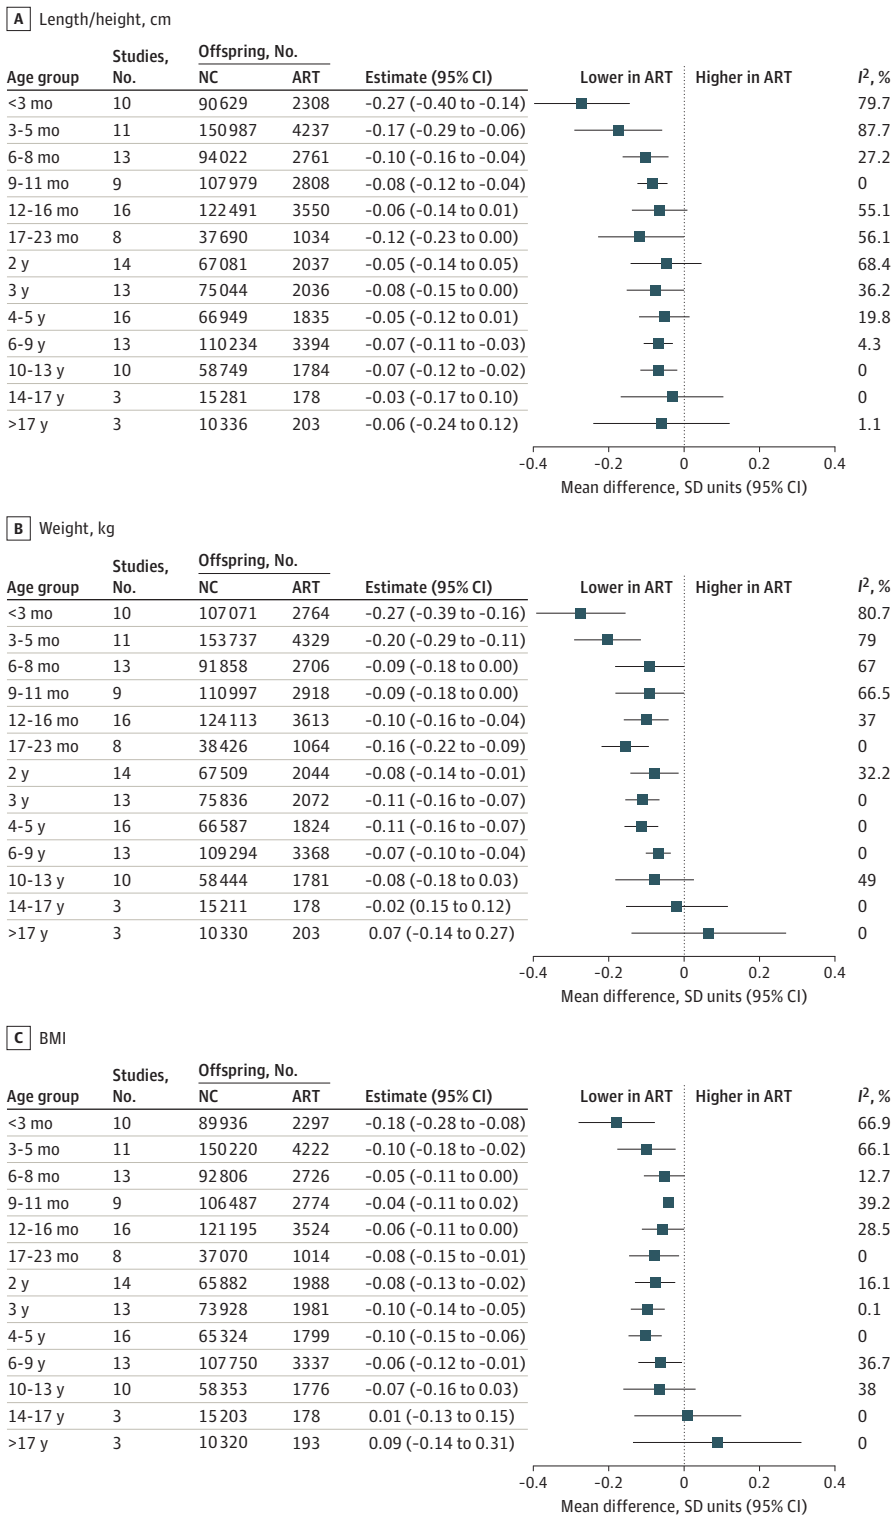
A Length/height, cm

| Age group | Studies, No. | Offspring, No. NC | ART | Estimate (95% CI) | Lower in ART Higher in ART | $I^2$, % |
|---|---|---|---|---|---|---|
| <3 mo | 10 | 90629 | 2308 | −0.27 (−0.40 to −0.14) | | 79.7 |
| 3-5 mo | 11 | 150987 | 4237 | −0.17 (−0.29 to −0.06) | | 87.7 |
| 6-8 mo | 13 | 94022 | 2761 | −0.10 (−0.16 to −0.04) | | 27.2 |
| 9-11 mo | 9 | 107979 | 2808 | −0.08 (−0.12 to −0.04) | | 0 |
| 12-16 mo | 16 | 122491 | 3550 | −0.06 (−0.14 to 0.01) | | 55.1 |
| 17-23 mo | 8 | 37690 | 1034 | −0.12 (−0.23 to 0.00) | | 56.1 |
| 2 y | 14 | 67081 | 2037 | −0.05 (−0.14 to 0.05) | | 68.4 |
| 3 y | 13 | 75044 | 2036 | −0.08 (−0.15 to 0.00) | | 36.2 |
| 4-5 y | 16 | 66949 | 1835 | −0.05 (−0.12 to 0.01) | | 19.8 |
| 6-9 y | 13 | 110234 | 3394 | −0.07 (−0.11 to −0.03) | | 4.3 |
| 10-13 y | 10 | 58749 | 1784 | −0.07 (−0.12 to −0.02) | | 0 |
| 14-17 y | 3 | 15281 | 178 | −0.03 (−0.17 to 0.10) | | 0 |
| >17 y | 3 | 10336 | 203 | −0.06 (−0.24 to 0.12) | | 1.1 |

−0.4 −0.2 0 0.2 0.4
Mean difference, SD units (95% CI)

B Weight, kg

| Age group | Studies, No. | Offspring, No. NC | ART | Estimate (95% CI) | Lower in ART Higher in ART | $I^2$, % |
|---|---|---|---|---|---|---|
| <3 mo | 10 | 107071 | 2764 | −0.27 (−0.39 to −0.16) | | 80.7 |
| 3-5 mo | 11 | 153737 | 4329 | −0.20 (−0.29 to −0.11) | | 79 |
| 6-8 mo | 13 | 91858 | 2706 | −0.09 (−0.18 to 0.00) | | 67 |
| 9-11 mo | 9 | 110997 | 2918 | −0.09 (−0.18 to 0.00) | | 66.5 |
| 12-16 mo | 16 | 124113 | 3613 | −0.10 (−0.16 to −0.04) | | 37 |
| 17-23 mo | 8 | 38426 | 1064 | −0.16 (−0.22 to −0.09) | | 0 |
| 2 y | 14 | 67509 | 2044 | −0.08 (−0.14 to −0.01) | | 32.2 |
| 3 y | 13 | 75836 | 2072 | −0.11 (−0.16 to −0.07) | | 0 |
| 4-5 y | 16 | 66587 | 1824 | −0.11 (−0.16 to −0.07) | | 0 |
| 6-9 y | 13 | 109294 | 3368 | −0.07 (−0.10 to −0.04) | | 0 |
| 10-13 y | 10 | 58444 | 1781 | −0.08 (−0.18 to 0.03) | | 49 |
| 14-17 y | 3 | 15211 | 178 | −0.02 (0.15 to 0.12) | | 0 |
| >17 y | 3 | 10330 | 203 | 0.07 (−0.14 to 0.27) | | 0 |

−0.4 −0.2 0 0.2 0.4
Mean difference, SD units (95% CI)

C BMI

| Age group | Studies, No. | Offspring, No. NC | ART | Estimate (95% CI) | Lower in ART Higher in ART | $I^2$, % |
|---|---|---|---|---|---|---|
| <3 mo | 10 | 89936 | 2297 | −0.18 (−0.28 to −0.08) | | 66.9 |
| 3-5 mo | 11 | 150220 | 4222 | −0.10 (−0.18 to −0.02) | | 66.1 |
| 6-8 mo | 13 | 92806 | 2726 | −0.05 (−0.11 to 0.00) | | 12.7 |
| 9-11 mo | 9 | 106487 | 2774 | −0.04 (−0.11 to 0.02) | | 39.2 |
| 12-16 mo | 16 | 121195 | 3524 | −0.06 (−0.11 to 0.00) | | 28.5 |
| 17-23 mo | 8 | 37070 | 1014 | −0.08 (−0.15 to −0.01) | | 0 |
| 2 y | 14 | 65882 | 1988 | −0.08 (−0.13 to −0.02) | | 16.1 |
| 3 y | 13 | 73928 | 1981 | −0.10 (−0.14 to −0.05) | | 0.1 |
| 4-5 y | 16 | 65324 | 1799 | −0.10 (−0.15 to −0.06) | | 0 |
| 6-9 y | 13 | 107750 | 3337 | −0.06 (−0.12 to −0.01) | | 36.7 |
| 10-13 y | 10 | 58353 | 1776 | −0.07 (−0.16 to 0.03) | | 38 |
| 14-17 y | 3 | 15203 | 178 | 0.01 (−0.13 to 0.15) | | 0 |
| >17 y | 3 | 10320 | 193 | 0.09 (−0.14 to 0.31) | | 0 |

−0.4 −0.2 0 0.2 0.4
Mean difference, SD units (95% CI)